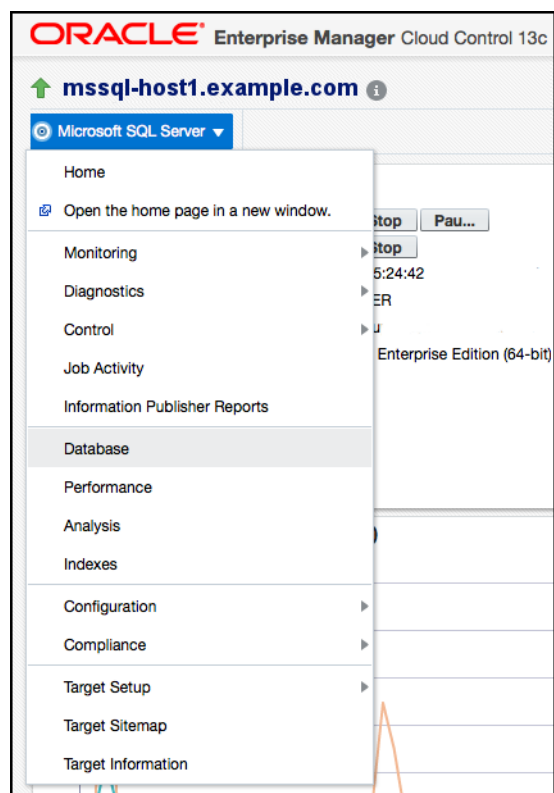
ORACLE Enterprise Manager Cloud Control 13c

mssql-host1.example.com

Microsoft SQL Server

Home
Open the home page in a new window.
Monitoring
Diagnostics
Control
Job Activity
Information Publisher Reports
Database
Performance
Analysis
Indexes
Configuration
Compliance
Target Setup
Target Sitemap
Target Information

Stop
Pau...
Stop
5:24:42
ER
Enterprise Edition (64-bit)